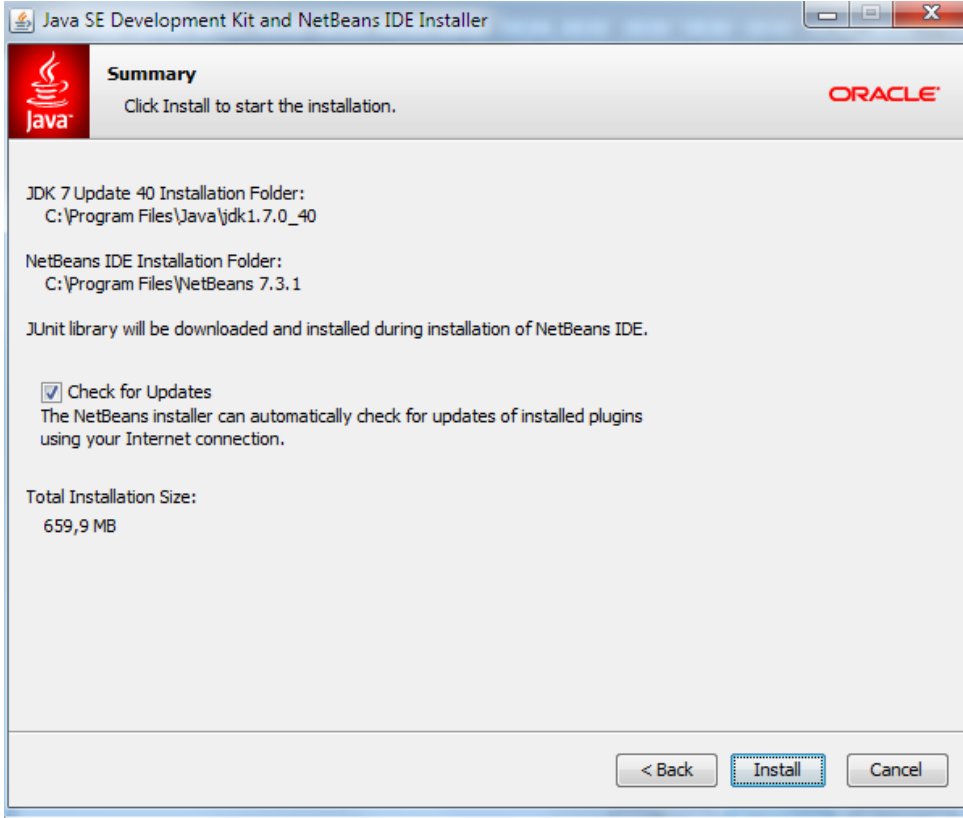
Java SE Development Kit and NetBeans IDE Installer

Java

Summary
Click Install to start the installation.

ORACLE

JDK 7 Update 40 Installation Folder:
C:\Program Files\Java\jdk1.7.0_40

NetBeans IDE Installation Folder:
C:\Program Files\NetBeans 7.3.1

JUnit library will be downloaded and installed during installation of NetBeans IDE.

Check for Updates
The NetBeans installer can automatically check for updates of installed plugins using your Internet connection.

Total Installation Size:
659,9 MB

< Back
Install
Cancel